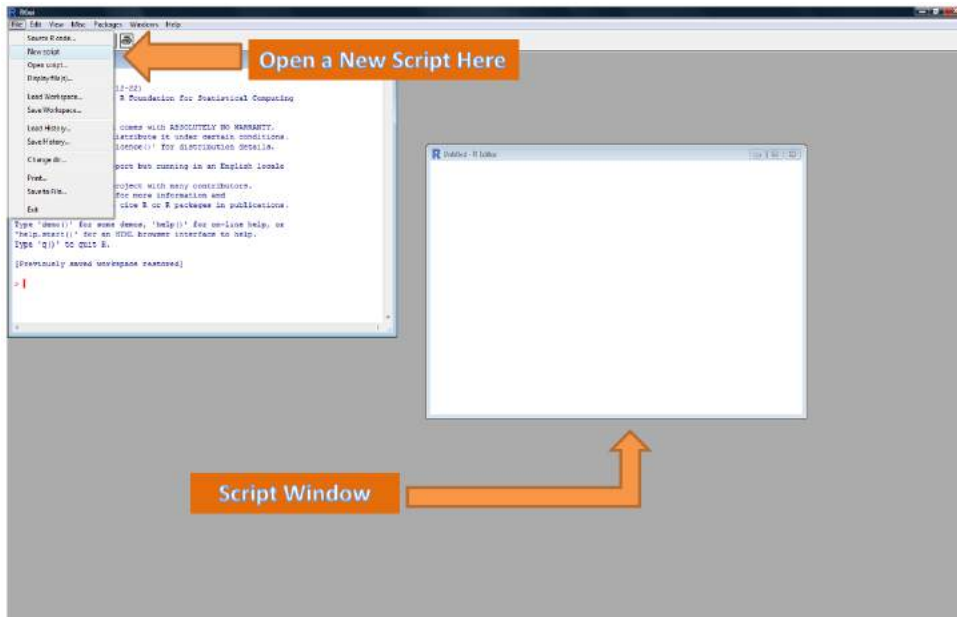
RGui

File Edit View Misc Packages Windows Help

Source R code...
New script
Open script...
Display file(s)...
Load Workspace...
Save Workspace...
Load History...
Save History...
Change dir...
Print...
Save to File...
Exit

Open a New Script Here

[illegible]12-22)
R Foundation for Statistical Computing

comes with ABSOLUTELY NO WARRANTY.
distribute it under certain conditions.
licence()' for distribution details.

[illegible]port but running in an English locale

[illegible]roject with many contributors.
for more information and
cite R or R packages in publications.

Type 'demo()' for some demos, 'help()' for on-line help, or
'help.start()' for an HTML browser interface to help.
Type 'q()' to quit R.

[Previously saved workspace restored]

>

Untitled - R Editor

Script Window